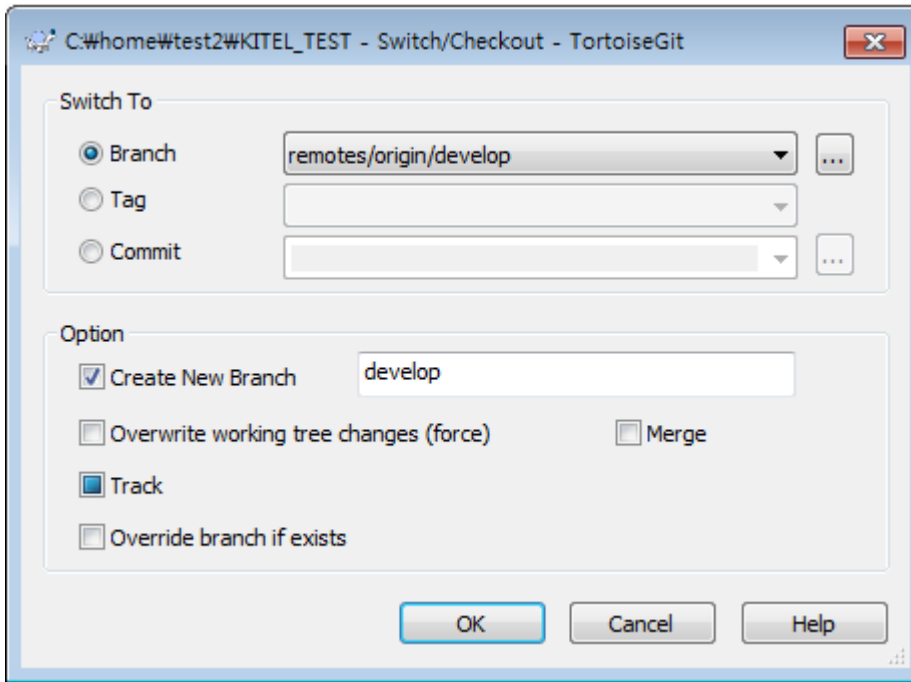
C:₩home₩test2₩KITEL_TEST - Switch/Checkout - TortoiseGit

Switch To

Branch remotes/origin/develop ...

Tag

Commit ...

Option

Create New Branch develop

Overwrite working tree changes (force)

Merge

Track

Override branch if exists

OK

Cancel

Help